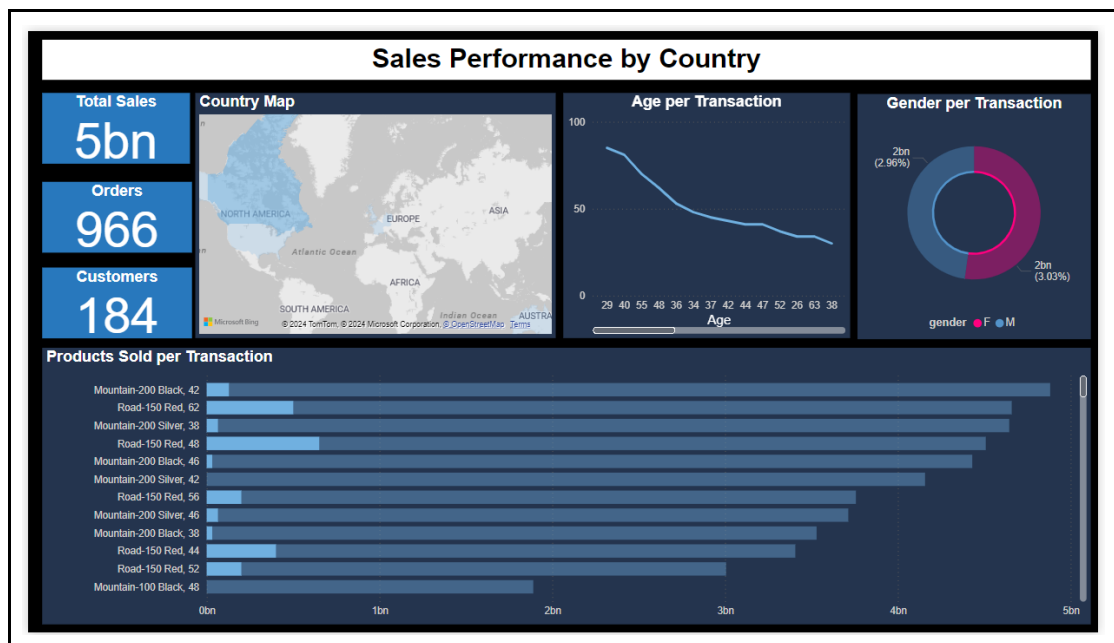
Sales Performance by Country

Total Sales
5bn

Orders
966

Customers
184

Country Map

NORTH AMERICA
EUROPE
ASIA
Atlantic Ocean
AFRICA
SOUTH AMERICA
Indian Ocean
AUSTRA
Microsoft Bing
© 2024 TomTom, © 2024 Microsoft Corporation, © OpenStreetMap Terms

Age per Transaction

100
50
0
29 40 55 48 36 34 37 42 44 47 52 26 63 38
Age

Gender per Transaction

2bn
(2.96%)
2bn
(3.03%)
gender F M

Products Sold per Transaction

Mountain-200 Black, 42
Road-150 Red, 62
Mountain-200 Silver, 38
Road-150 Red, 48
Mountain-200 Black, 46
Mountain-200 Silver, 42
Road-150 Red, 56
Mountain-200 Silver, 46
Mountain-200 Black, 38
Road-150 Red, 44
Road-150 Red, 52
Mountain-100 Black, 48

0bn 1bn 2bn 3bn 4bn 5bn